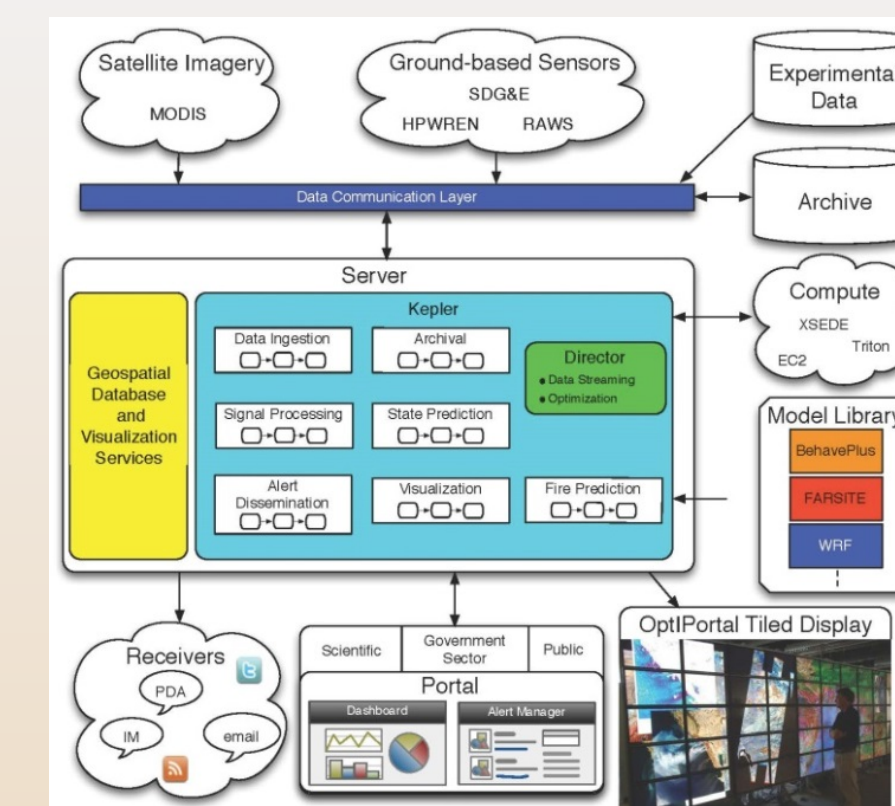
Satellite Imagery
MODIS

Ground-based Sensors
SDG&E
HPWREN RAWS

Experimenta
Data

Archive

Data Communication Layer

Server

Geospatial Database and Visualization Services

Kepler

Data Ingestion

Archival

Director
• Data Streaming
• Optimization

Signal Processing

State Prediction

Alert Dissemination

Visualization

Fire Prediction

Compute
XSEDE
Triton
EC2

Model Library
BehavePlus
FARSITE
WRF

Receivers
PDA
IM
email

Scientific
Government Sector
Public

Portal
Dashboard
Alert Manager

OptIPortal Tiled Display